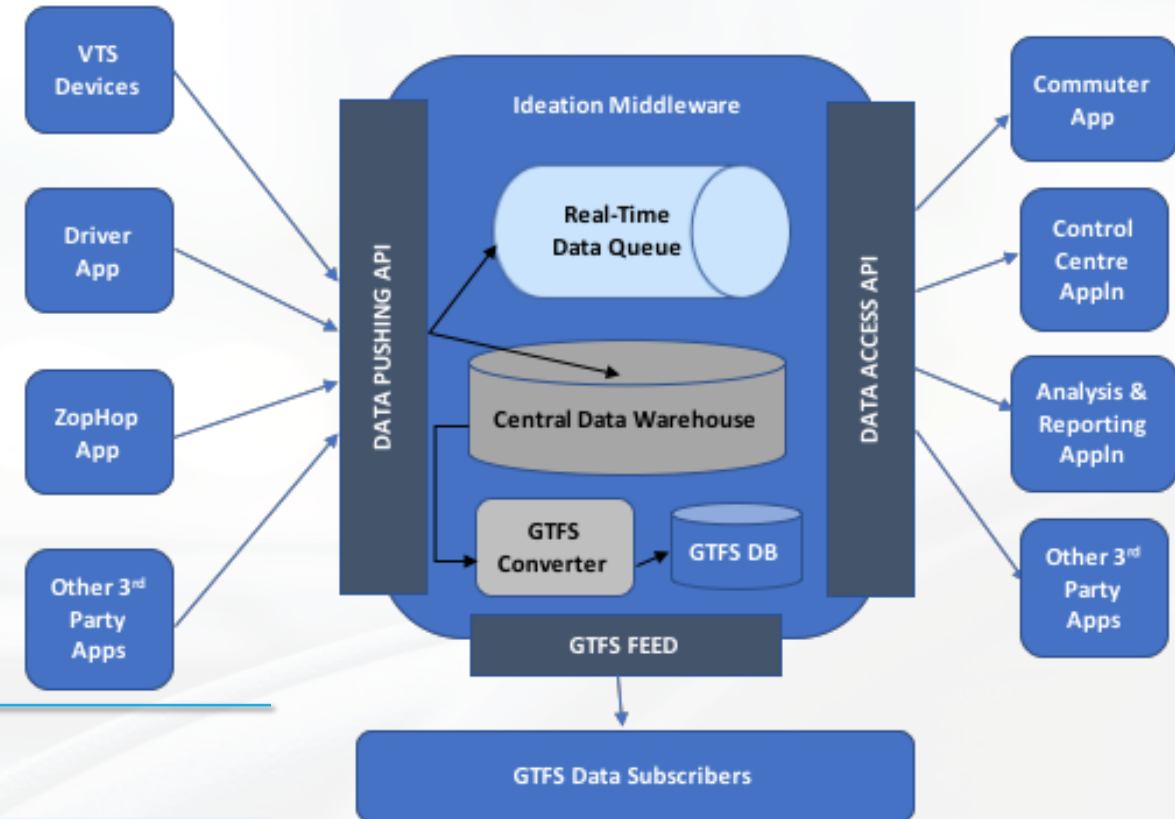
VTS Devices

Driver App

ZopHop App

Other 3$^{rd}$ Party Apps

Ideation Middleware

DATA PUSHING API

Real-Time Data Queue

Central Data Warehouse

GTFS Converter

GTFS DB

DATA ACCESS API

GTFS FEED

Commuter App

Control Centre Appln

Analysis & Reporting Appln

Other 3$^{rd}$ Party Apps

GTFS Data Subscribers